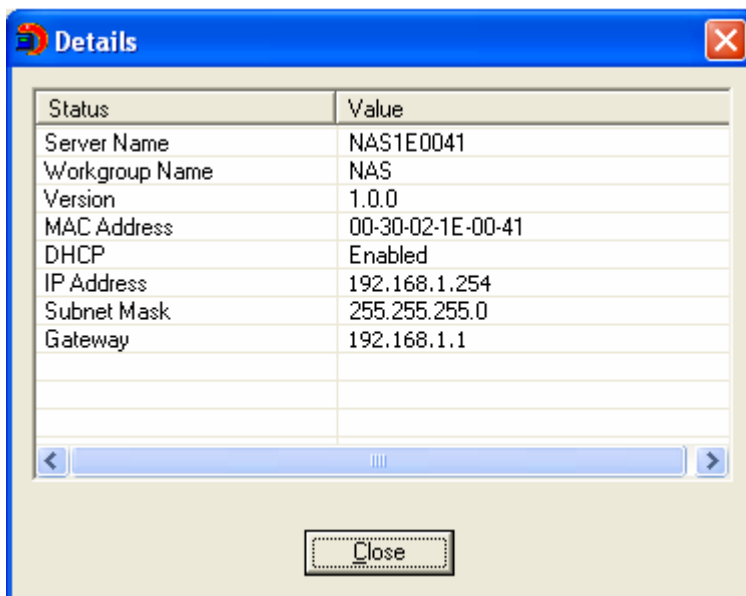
Details

| Status | Value |
|---|---|
| Server Name | NAS1E0041 |
| Workgroup Name | NAS |
| Version | 1.0.0 |
| MAC Address | 00-30-02-1E-00-41 |
| DHCP | Enabled |
| IP Address | 192.168.1.254 |
| Subnet Mask | 255.255.255.0 |
| Gateway | 192.168.1.1 |

Close